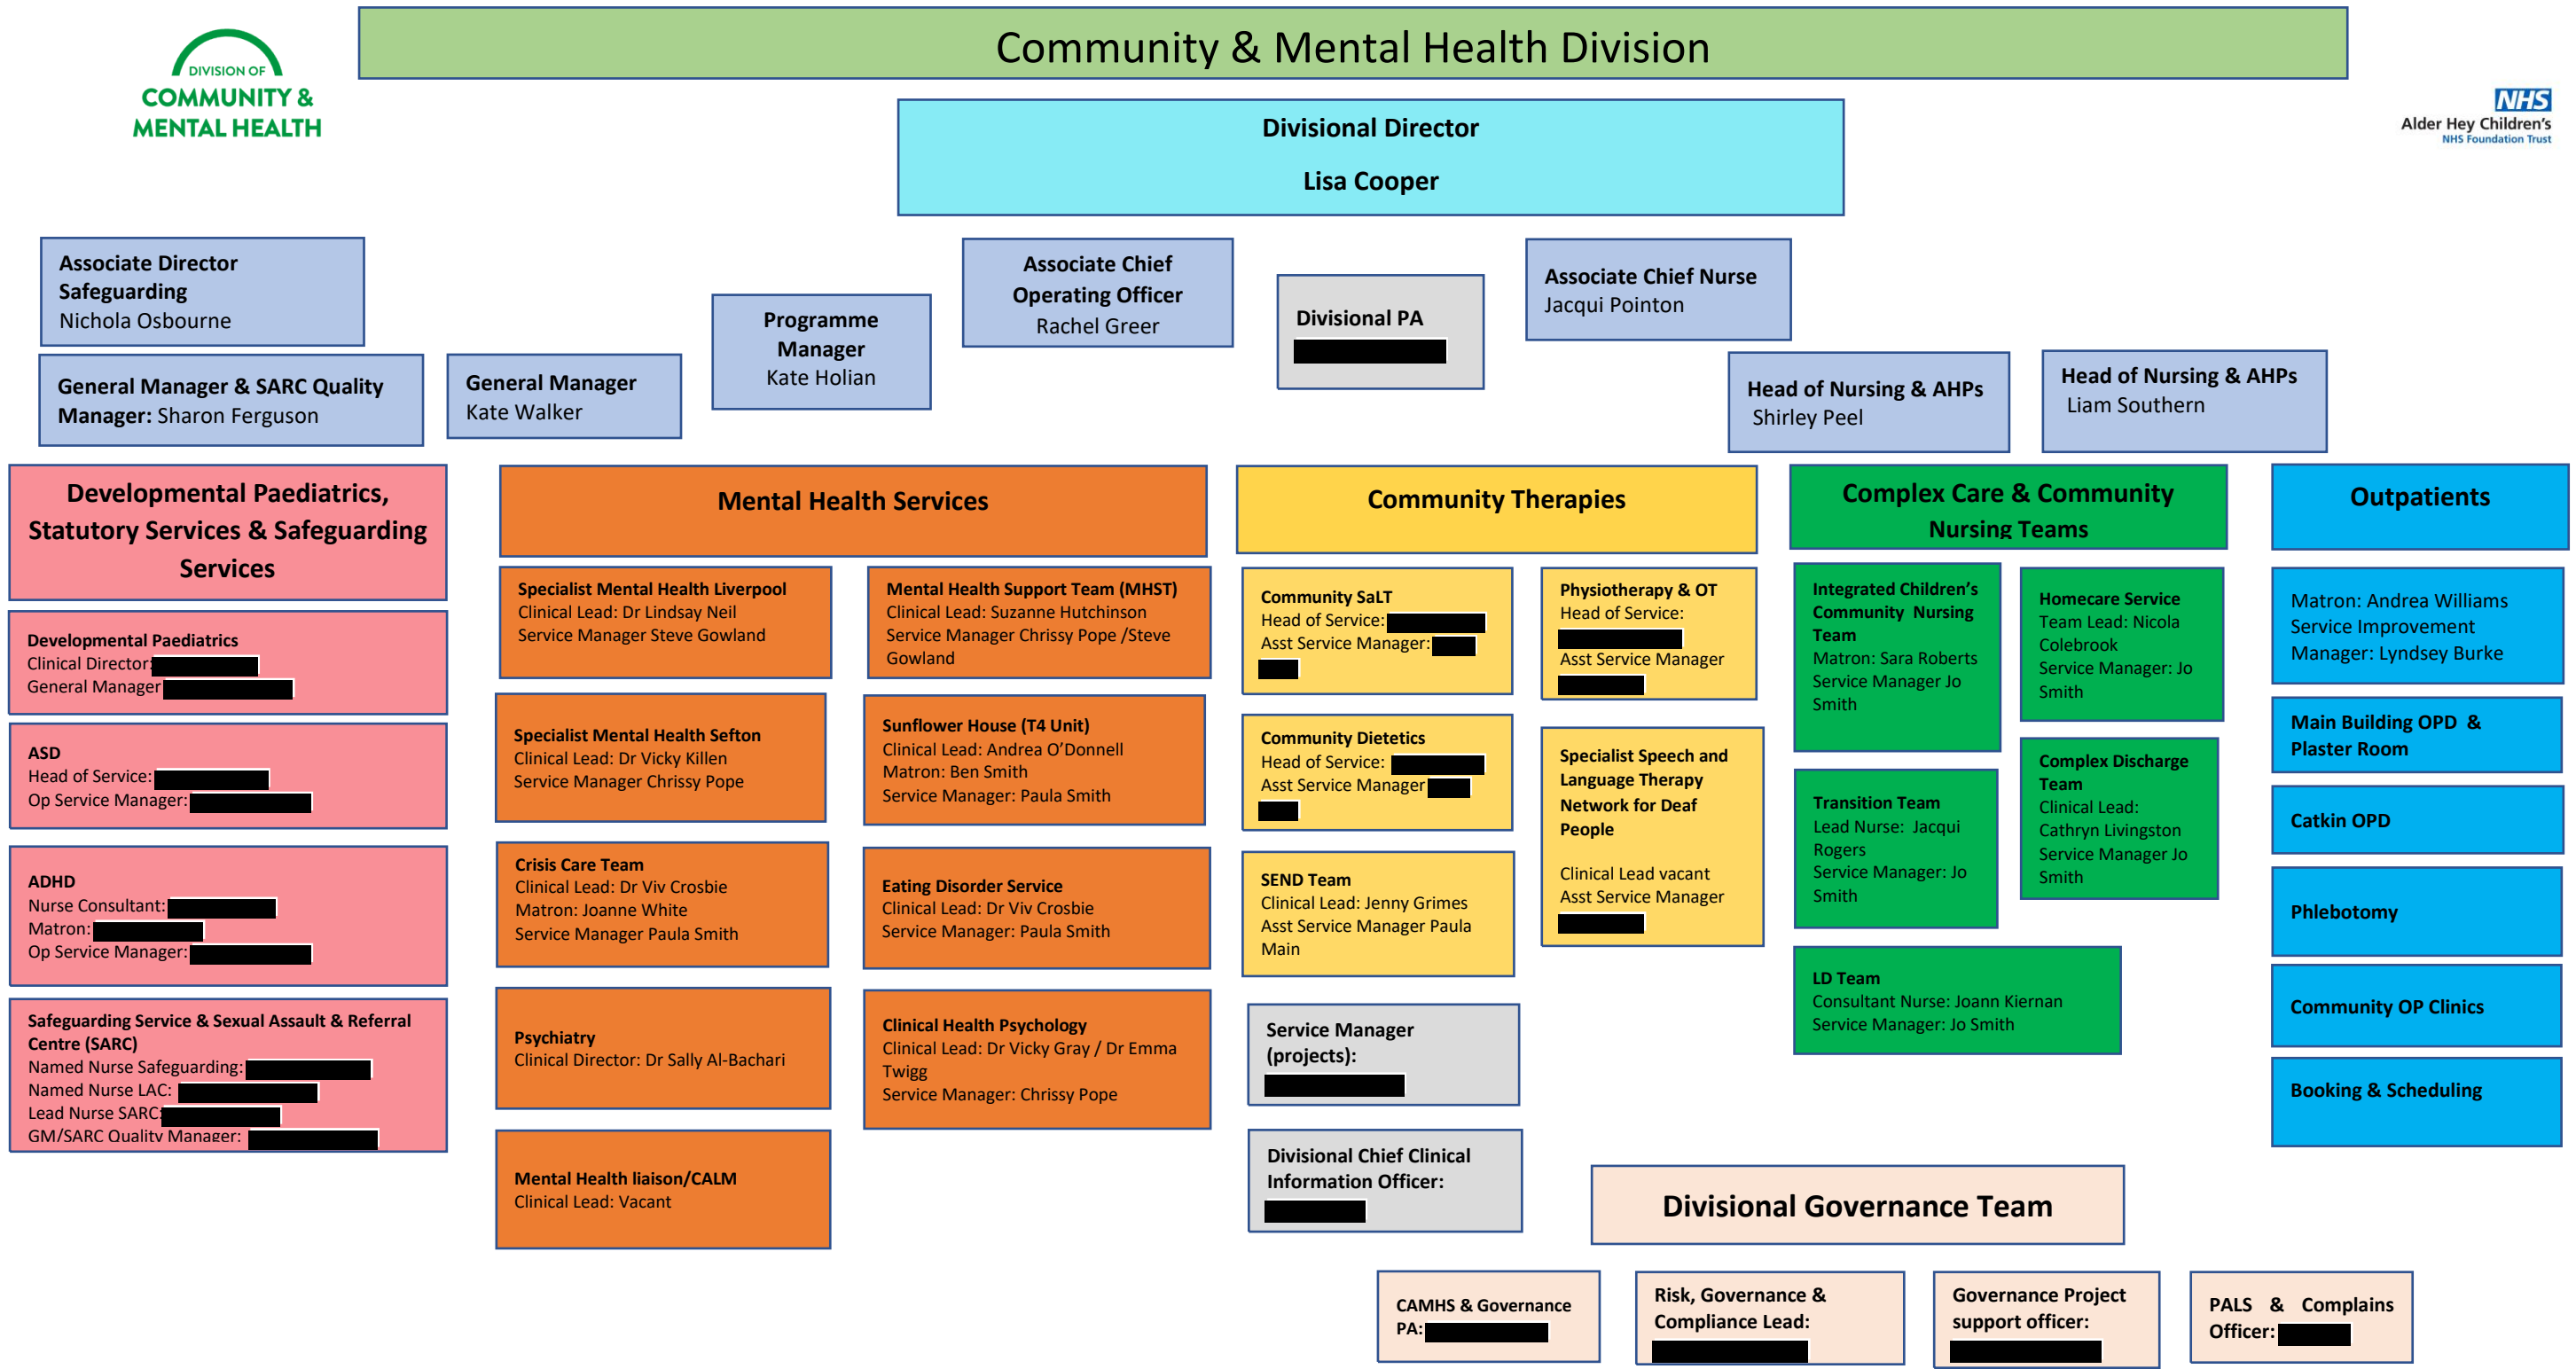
DIVISION OF
COMMUNITY &
MENTAL HEALTH

Community & Mental Health Division

NHS
Alder Hey Children's
NHS Foundation Trust

Divisional Director
Lisa Cooper

Associate Director Safeguarding
Nichola Osbourne

General Manager & SARC Quality Manager: Sharon Ferguson

General Manager
Kate Walker

Programme Manager
Kate Holian

Associate Chief Operating Officer
Rachel Greer

Divisional PA

Associate Chief Nurse
Jacqui Pointon

Head of Nursing & AHPs
Shirley Peel

Head of Nursing & AHPs
Liam Southern

Developmental Paediatrics, Statutory Services & Safeguarding Services

Developmental Paediatrics
Clinical Director:
General Manager

ASD
Head of Service:
Op Service Manager:

ADHD
Nurse Consultant:
Matron:
Op Service Manager:

Safeguarding Service & Sexual Assault & Referral Centre (SARC)
Named Nurse Safeguarding:
Named Nurse LAC:
Lead Nurse SARC:
GM/SARC Quality Manager:

Mental Health Services

Specialist Mental Health Liverpool
Clinical Lead: Dr Lindsay Neil
Service Manager Steve Gowland

Mental Health Support Team (MHST)
Clinical Lead: Suzanne Hutchinson
Service Manager Chrissy Pope /Steve Gowland

Specialist Mental Health Sefton
Clinical Lead: Dr Vicky Killen
Service Manager Chrissy Pope

Sunflower House (T4 Unit)
Clinical Lead: Andrea O'Donnell
Matron: Ben Smith
Service Manager: Paula Smith

Crisis Care Team
Clinical Lead: Dr Viv Crosbie
Matron: Joanne White
Service Manager Paula Smith

Eating Disorder Service
Clinical Lead: Dr Viv Crosbie
Service Manager: Paula Smith

Psychiatry
Clinical Director: Dr Sally Al-Bachari

Clinical Health Psychology
Clinical Lead: Dr Vicky Gray / Dr Emma Twigg
Service Manager: Chrissy Pope

Mental Health liaison/CALM
Clinical Lead: Vacant

Community Therapies

Community SaLT
Head of Service:
Asst Service Manager:

Physiotherapy & OT
Head of Service:
Asst Service Manager

Community Dietetics
Head of Service:
Asst Service Manager

Specialist Speech and Language Therapy Network for Deaf People
Clinical Lead vacant
Asst Service Manager

SEND Team
Clinical Lead: Jenny Grimes
Asst Service Manager Paula Main

Service Manager (projects):

Divisional Chief Clinical Information Officer:

Complex Care & Community Nursing Teams

Integrated Children's Community Nursing Team
Matron: Sara Roberts
Service Manager Jo Smith

Homecare Service
Team Lead: Nicola Colebrook
Service Manager: Jo Smith

Transition Team
Lead Nurse: Jacqui Rogers
Service Manager: Jo Smith

Complex Discharge Team
Clinical Lead: Cathryn Livingston
Service Manager Jo Smith

LD Team
Consultant Nurse: Joann Kiernan
Service Manager: Jo Smith

Outpatients

Matron: Andrea Williams
Service Improvement Manager: Lyndsey Burke

Main Building OPD & Plaster Room

Catkin OPD

Phlebotomy

Community OP Clinics

Booking & Scheduling

Divisional Governance Team

CAMHS & Governance PA:

Risk, Governance & Compliance Lead:

Governance Project support officer:

PALS & Complains Officer: